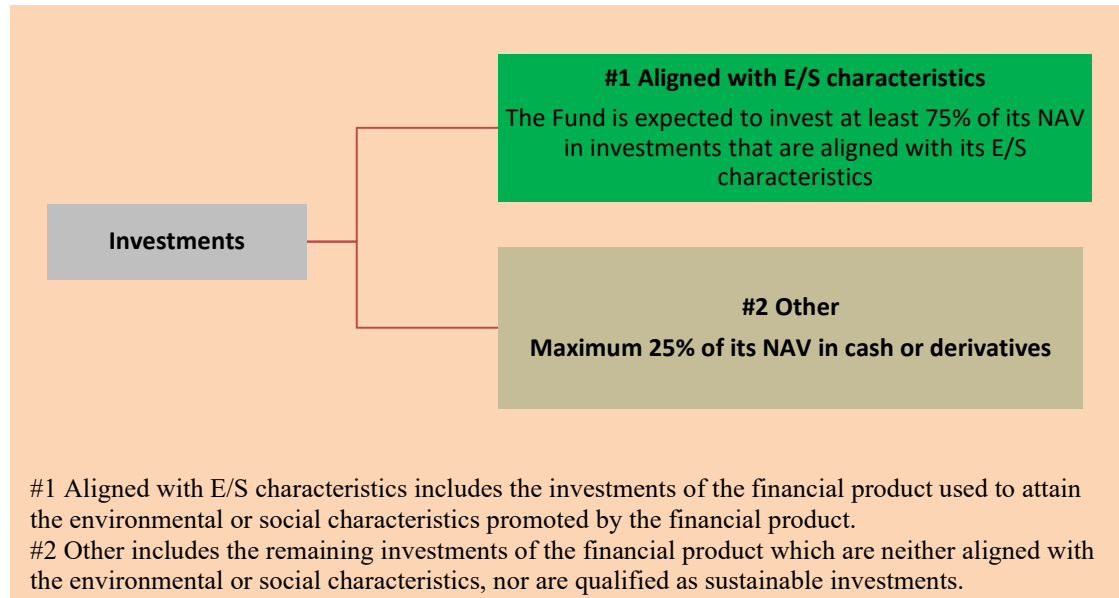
Investments

#1 Aligned with E/S characteristics

The Fund is expected to invest at least 75% of its NAV in investments that are aligned with its E/S characteristics

#2 Other

Maximum 25% of its NAV in cash or derivatives

#1 Aligned with E/S characteristics includes the investments of the financial product used to attain the environmental or social characteristics promoted by the financial product.
#2 Other includes the remaining investments of the financial product which are neither aligned with the environmental or social characteristics, nor are qualified as sustainable investments.